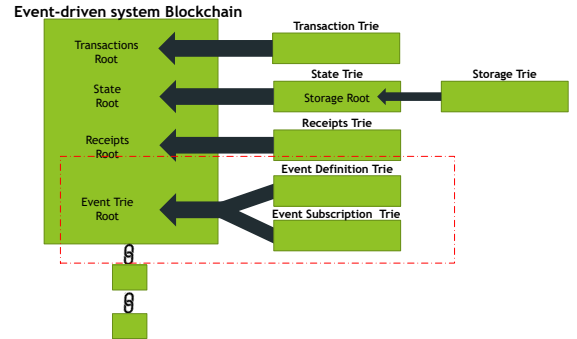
Event-driven system Blockchain

Transactions Root

State Root

Receipts Root

Event Trie Root

Transaction Trie

State Trie

Storage Root

Storage Trie

Receipts Trie

Event Definition Trie

Event Subscription Trie